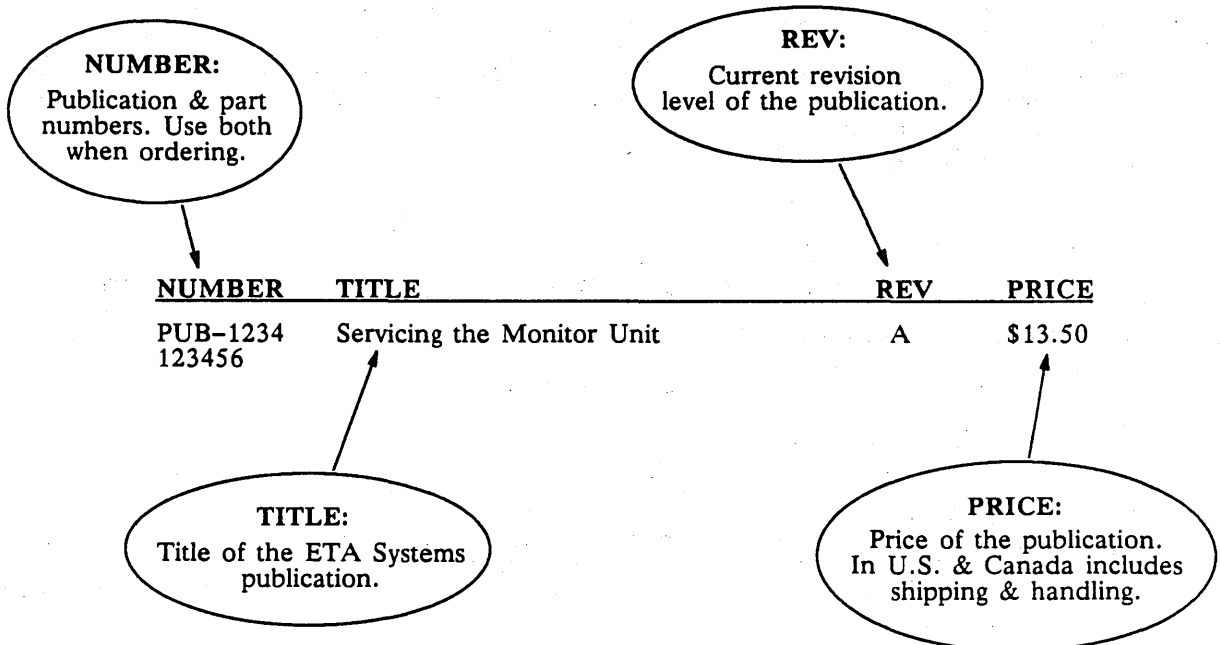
NUMBER:
Publication & part numbers. Use both when ordering.

REV:
Current revision level of the publication.

| NUMBER | TITLE | REV | PRICE |
|---|---|---|---|
| PUB–1234 123456 | Servicing the Monitor Unit | A | \$13.50 |

TITLE:
Title of the ETA Systems publication.

PRICE:
Price of the publication. In U.S. & Canada includes shipping & handling.